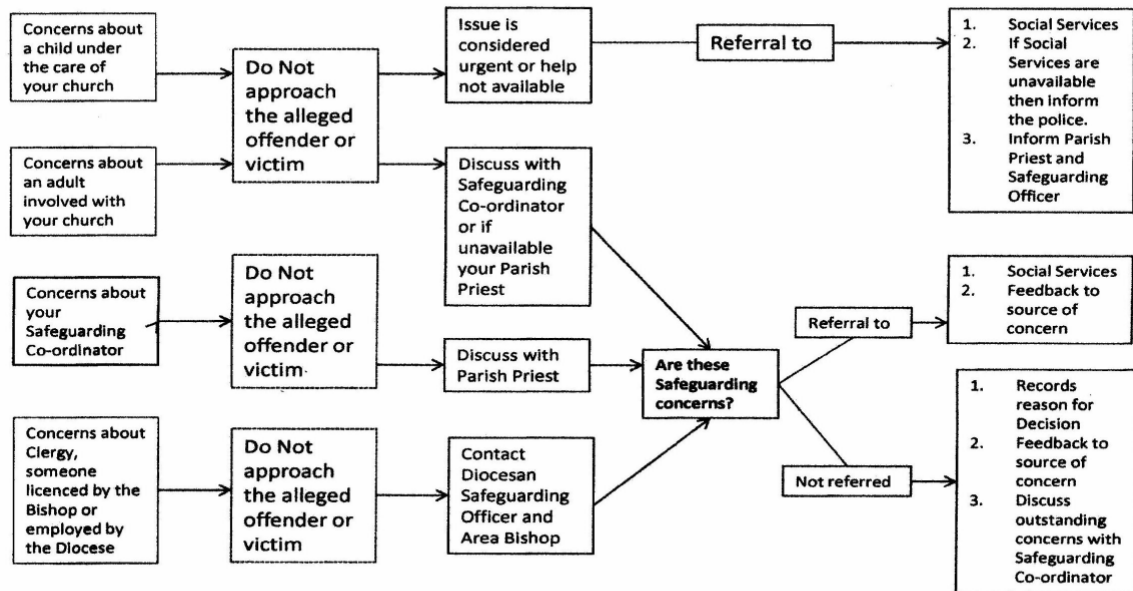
Concerns about a child under the care of your church

Concerns about an adult involved with your church

Do Not approach the alleged offender or victim

Issue is considered urgent or help not available

Referral to

1. Social Services
2. If Social Services are unavailable then inform the police.
3. Inform Parish Priest and Safeguarding Officer

Discuss with Safeguarding Co-ordinator or if unavailable your Parish Priest

Concerns about your Safeguarding Co-ordinator

Do Not approach the alleged offender or victim

Discuss with Parish Priest

Are these Safeguarding concerns?

Referral to

1. Social Services
2. Feedback to source of concern

Not referred

1. Records reason for Decision
2. Feedback to source of concern
3. Discuss outstanding concerns with Safeguarding Co-ordinator

Concerns about Clergy, someone licenced by the Bishop or employed by the Diocese

Do Not approach the alleged offender or victim

Contact Diocesan Safeguarding Officer and Area Bishop